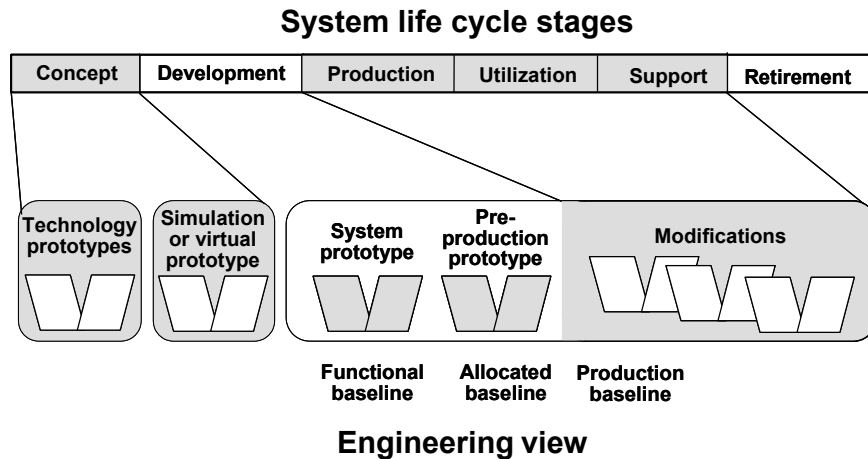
System life cycle stages

| Concept | Development | Production | Utilization | Support | Retirement |
|---|---|---|---|---|---|

Technology prototypes

Simulation or virtual prototype

System prototype

Pre-production prototype

Modifications

Functional baseline

Allocated baseline

Production baseline

Engineering view